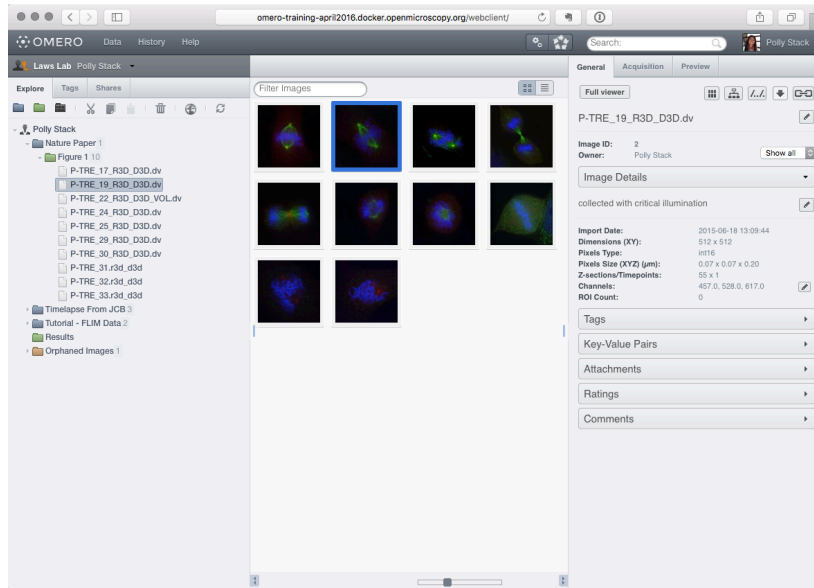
omero-training-april2016.docker.openmicroscopy.org/webclient/

OMERO Data History Help

Search:

Polly Stack

Laws Lab Polly Stack

Explore Tags Shares

Polly Stack
Nature Paper 1
Figure 1 10
P-TRE_17_R3D_D3D.dv
P-TRE_19_R3D_D3D.dv
P-TRE_22_R3D_D3D_VOL.dv
P-TRE_24_R3D_D3D.dv
P-TRE_25_R3D_D3D.dv
P-TRE_29_R3D_D3D.dv
P-TRE_30_R3D_D3D.dv
P-TRE_31.r3d_d3d
P-TRE_32.r3d_d3d
P-TRE_33.r3d_d3d
Timelapse From JCB 3
Tutorial - FLIM Data 2
Results
Orphaned Images 1

Filter Images

General Acquisition Preview

Full viewer

P-TRE_19_R3D_D3D.dv

Image ID: 2
Owner: Polly Stack

Show all

Image Details

collected with critical illumination

| | |
|---|---|
| Import Date: | 2015-06-18 13:09:44 |
| Dimensions (XY): | 512 x 512 |
| Pixels Type: | int16 |
| Pixels Size (XYZ) (µm): | 0.07 x 0.07 x 0.20 |
| Z-sections/Timepoints: | 55 x 1 |
| Channels: | 457.0, 528.0, 617.0 |
| ROI Count: | 0 |

Tags

Key-Value Pairs

Attachments

Ratings

Comments